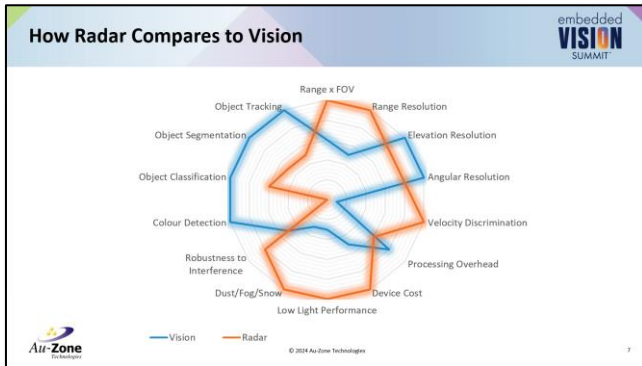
How Radar Compares to Vision

embedded VISION SUMMIT

Range x FOV
Range Resolution
Elevation Resolution
Angular Resolution
Velocity Discrimination
Processing Overhead
Device Cost
Low Light Performance
Dust/Fog/Snow
Robustness to Interference
Colour Detection
Object Classification
Object Segmentation
Object Tracking

Vision
Radar

Au-Zone Technologies

© 2024 Au-Zone Technologies

7